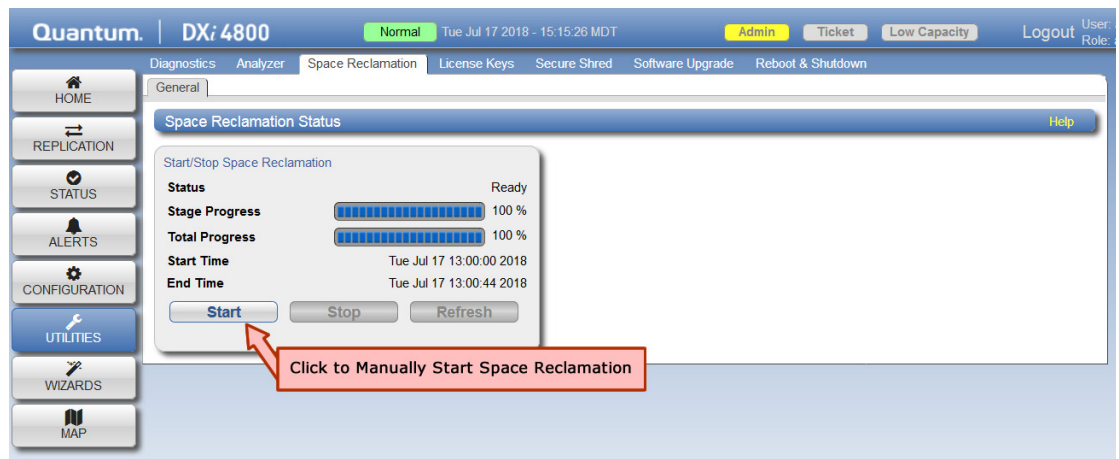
Quantum. | DX*i* 4800

Normal Tue Jul 17 2018 - 15:15:26 MDT

Admin Ticket Low Capacity

Logout User: Role: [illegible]

HOME

REPLICATION

STATUS

ALERTS

CONFIGURATION

UTILITIES

WIZARDS

MAP

Diagnostics Analyzer Space Reclamation License Keys Secure Shred Software Upgrade Reboot & Shutdown

General

Space Reclamation Status

Help

Start/Stop Space Reclamation

| | |
|---|---|
| Status | Ready |
| Stage Progress | 100 % |
| Total Progress | 100 % |
| Start Time | Tue Jul 17 13:00:00 2018 |
| End Time | Tue Jul 17 13:00:44 2018 |

Start Stop Refresh

Click to Manually Start Space Reclamation